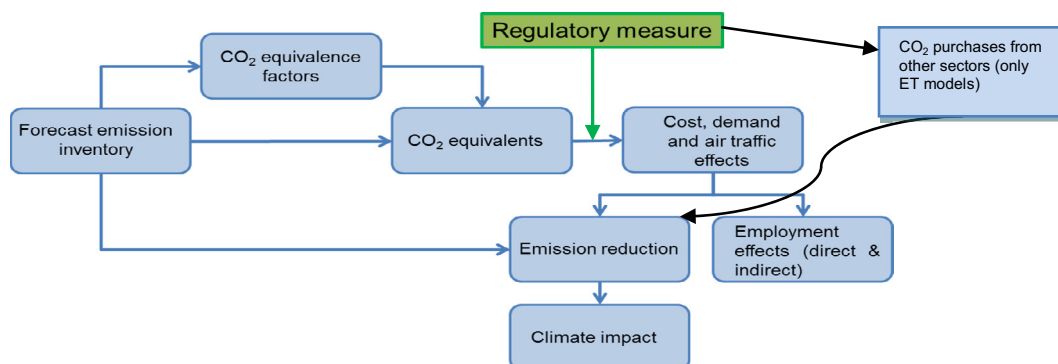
Regulatory measure

$CO_2$ equivalence factors

$CO_2$ purchases from other sectors (only ET models)

Forecast emission inventory

$CO_2$ equivalents

Cost, demand and air traffic effects

Emission reduction

Employment effects (direct & indirect)

Climate impact